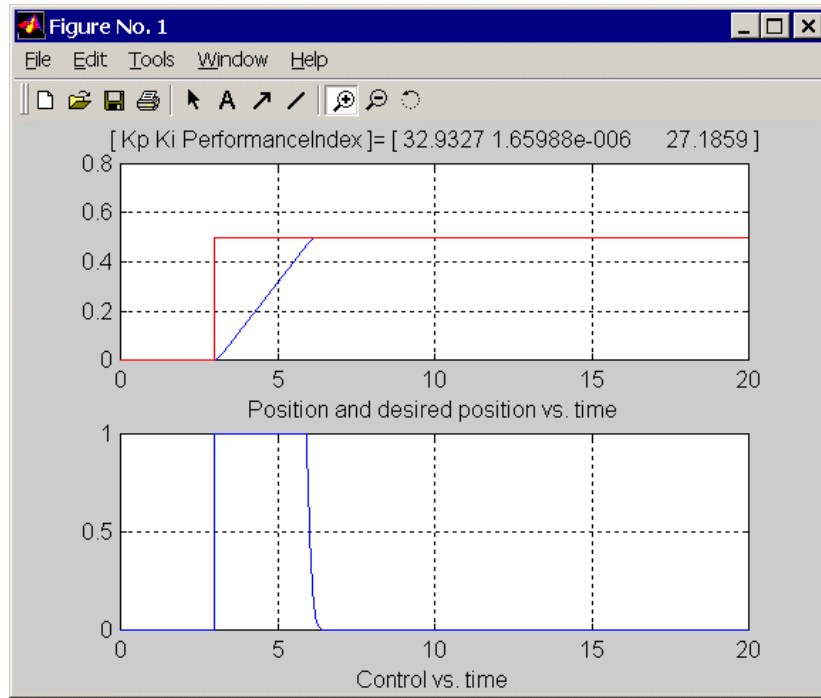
Figure No. 1

File Edit Tools Window Help

[ Kp Ki PerformanceIndex ]= [ 32.9327 1.65988e-006 27.1859 ]

0.8
0.6
0.4
0.2
0
0 5 10 15 20
Position and desired position vs. time

1
0.5
0
0 5 10 15 20
Control vs. time